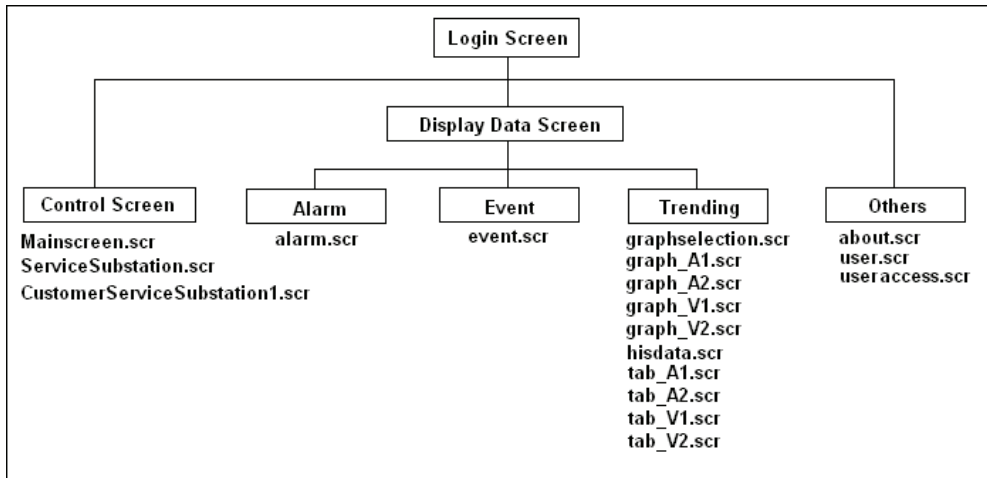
Login Screen

Display Data Screen

Control Screen
Mainscreen.scr
ServiceSubstation.scr
CustomerServiceSubstation1.scr

Alarm
alarm.scr

Event
event.scr

Trending
graphselection.scr
graph_A1.scr
graph_A2.scr
graph_V1.scr
graph_V2.scr
hisdata.scr
tab_A1.scr
tab_A2.scr
tab_V1.scr
tab_V2.scr

Others
about.scr
user.scr
useraccess.scr